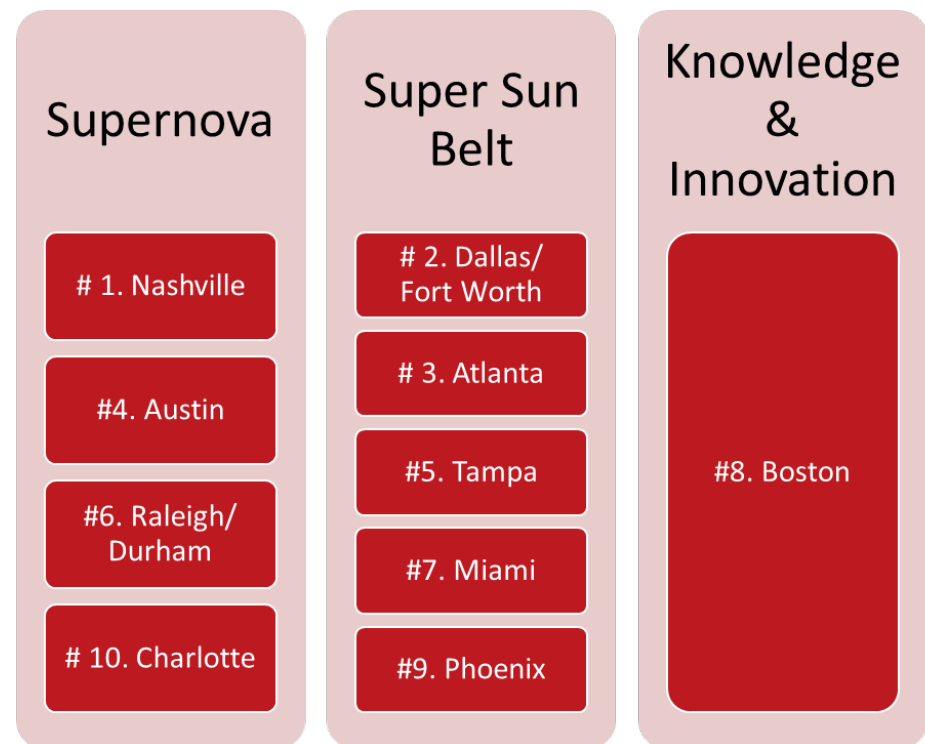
Supernova

# 1. Nashville

#4. Austin

#6. Raleigh/ Durham

# 10. Charlotte

Super Sun Belt

# 2. Dallas/ Fort Worth

# 3. Atlanta

#5. Tampa

#7. Miami

#9. Phoenix

Knowledge & Innovation

#8. Boston